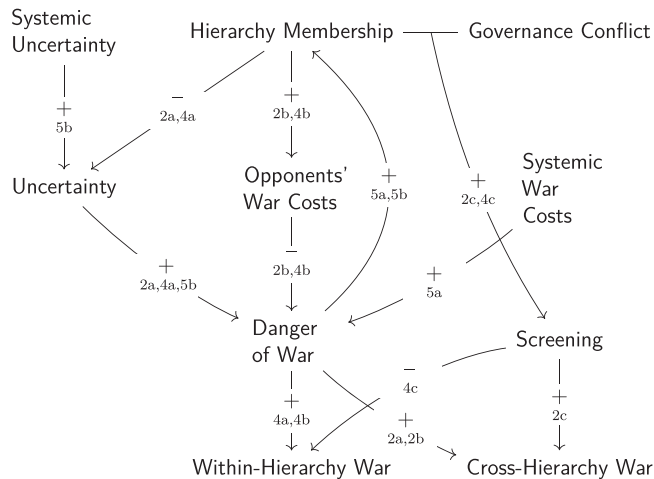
Systemic Uncertainty

Hierarchy Membership

Governance Conflict

+
5b

−
2a,4a

+
2b,4b

Uncertainty

Opponents' War Costs

+
5a,5b

+
2c,4c

Systemic War Costs

−
2b,4b

+
2a,4a,5b

+
5a

Danger of War

Screening

−
4c

+
4a,4b

+
2a,2b

+
2c

Within-Hierarchy War

Cross-Hierarchy War